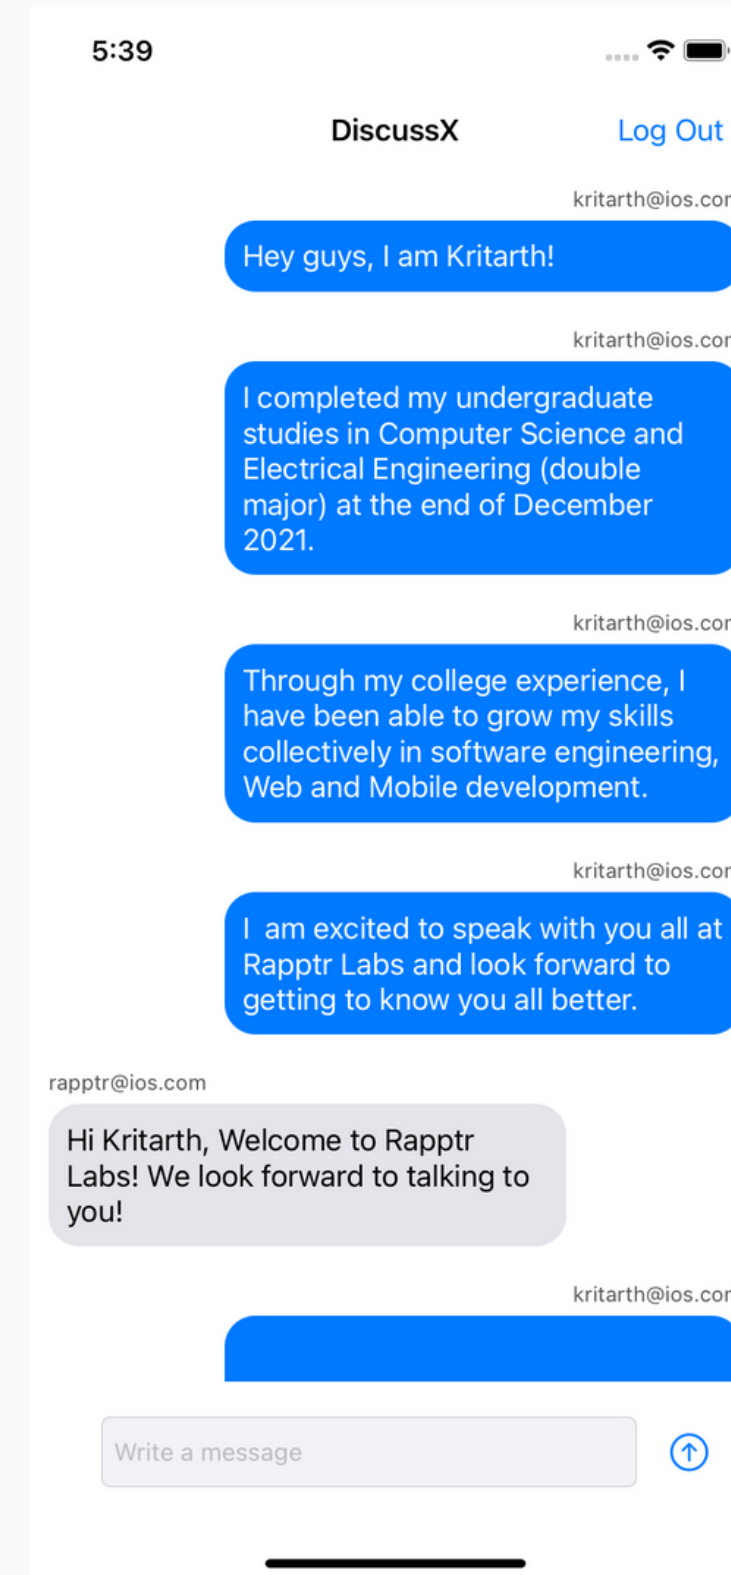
5:39

DiscussX

Log Out

kritarth@ios.cor

Hey guys, I am Kritarth!

kritarth@ios.cor

I completed my undergraduate studies in Computer Science and Electrical Engineering (double major) at the end of December 2021.

kritarth@ios.cor

Through my college experience, I have been able to grow my skills collectively in software engineering, Web and Mobile development.

kritarth@ios.cor

I am excited to speak with you all at Rapptr Labs and look forward to getting to know you all better.

rapptr@ios.com

Hi Kritarth, Welcome to Rapptr Labs! We look forward to talking to you!

kritarth@ios.cor

Write a message